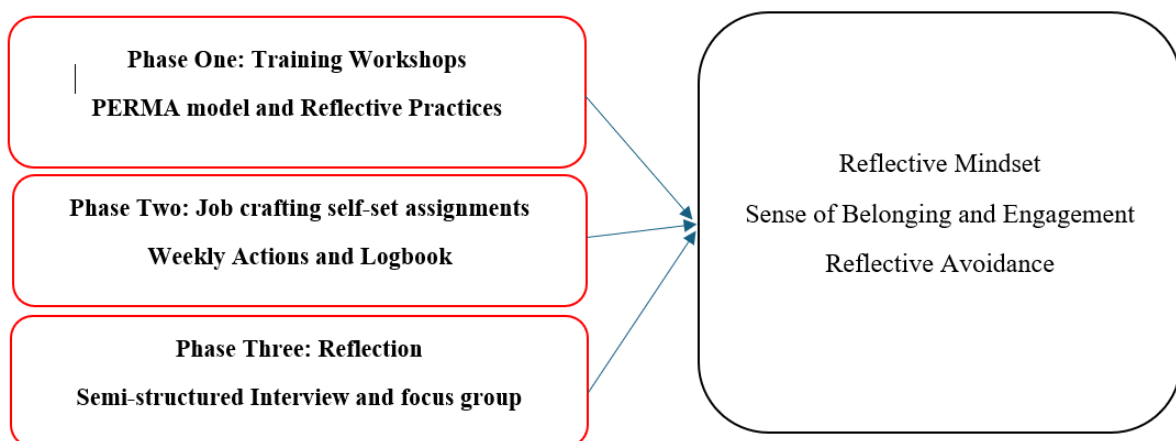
Phase One: Training Workshops

PERMA model and Reflective Practices

Phase Two: Job crafting self-set assignments

Weekly Actions and Logbook

Phase Three: Reflection

Semi-structured Interview and focus group

Reflective Mindset

Sense of Belonging and Engagement

Reflective Avoidance